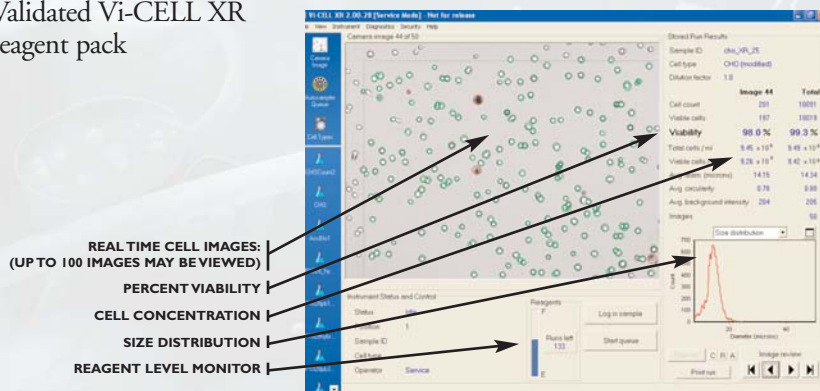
Validated Vi-CELL XR reagent pack

Vi-CELL XR 2.00.28 [Service Mode] - Not for release

File View Instrument Diagnostics Security Help

Camera image 44 of 50

Camera Image

Autosampler Queue

Cell Types

CHOCount2

CHO

AccBlet1

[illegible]

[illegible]

Stored Run Results

Sample ID cho_XR_25

Cell type CHO (modified)

Dilution factor 1.0

| | Image 44 | Total |
|---|---|---|
| Cell count | 201 | 10081 |
| Viable cells | 197 | 10019 |
| Viability | 98.0 % | 99.3 % |
| Total cells / ml | $9.45 \times 10^5$ | $9.49 \times 10^5$ |
| Viable cells | $9.26 \times 10^5$ | $9.42 \times 10^5$ |
| Avg. diam. (microns) | 14.15 | 14.34 |
| Avg. circularity | 0.79 | 0.80 |
| Avg. background intensity | 204 | 205 |
| Images | | 50 |

Size distribution

Count

Diameter (microns)

Instrument Status and Control

Status Idle

Position 1

Sample ID

Cell type

Operator Service

Reagents

F

Runs left 133

E

Log in sample

Start queue

C R A

Image review

Print run

REAL TIME CELL IMAGES: (UP TO 100 IMAGES MAY BE VIEWED)

PERCENT VIABILITY

CELL CONCENTRATION

SIZE DISTRIBUTION

REAGENT LEVEL MONITOR